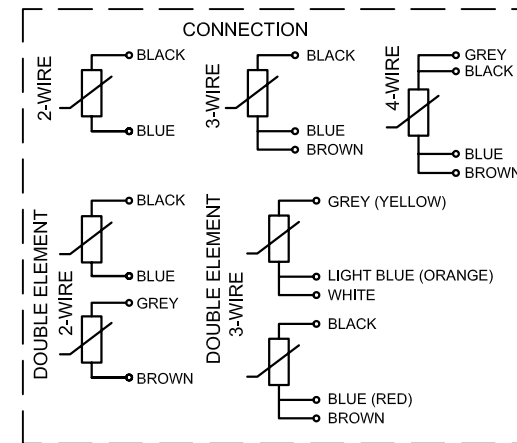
CONNECTION

2-WIRE
BLACK
BLUE

3-WIRE
BLACK
BLUE
BROWN

4-WIRE
GREY
BLACK
BLUE
BROWN

DOUBLE ELEMENT
2-WIRE
BLACK
BLUE
GREY
BROWN

DOUBLE ELEMENT
3-WIRE
GREY (YELLOW)
LIGHT BLUE (ORANGE)
WHITE
BLACK
BLUE (RED)
BROWN